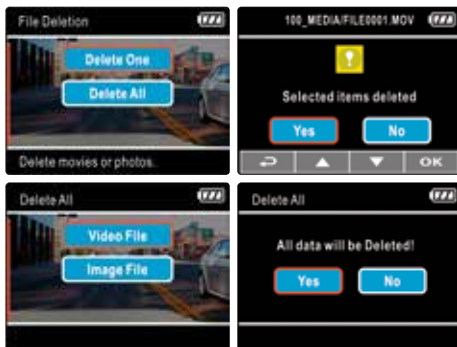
File Deletion

Delete One

Delete All

Delete movies or photos.

100_MEDIA/FILE0001.MOV

?

Selected items deleted

Yes

No

OK

Delete All

Video File

Image File

Delete All

All data will be Deleted!

Yes

No